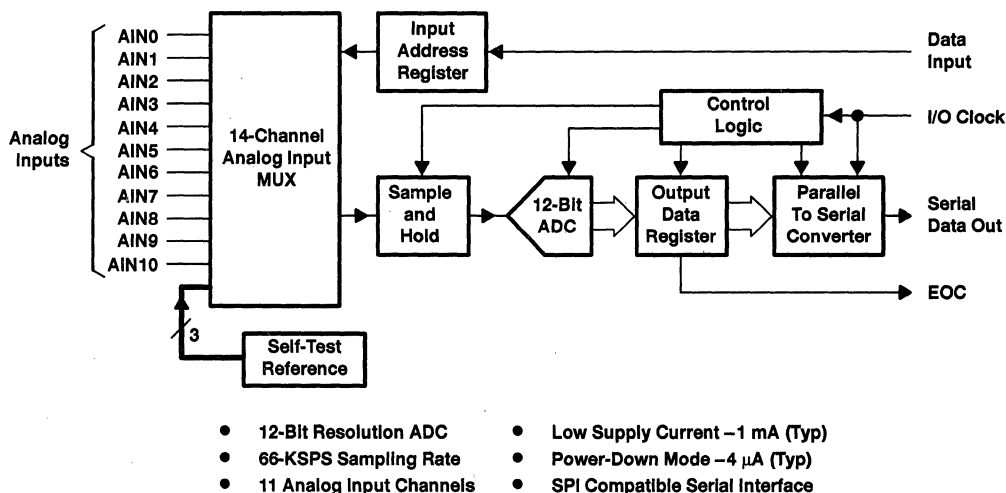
Analog Inputs

AIN0
AIN1
AIN2
AIN3
AIN4
AIN5
AIN6
AIN7
AIN8
AIN9
AIN10

14-Channel Analog Input MUX

Input Address Register

Data Input

Control Logic

I/O Clock

Sample and Hold

12-Bit ADC

Output Data Register

Parallel To Serial Converter

Serial Data Out

EOC

3

Self-Test Reference

• 12-Bit Resolution ADC
• 66-KSPS Sampling Rate
• 11 Analog Input Channels

• Low Supply Current – 1 mA (Typ)
• Power-Down Mode – 4 $\mu$A (Typ)
• SPI Compatible Serial Interface